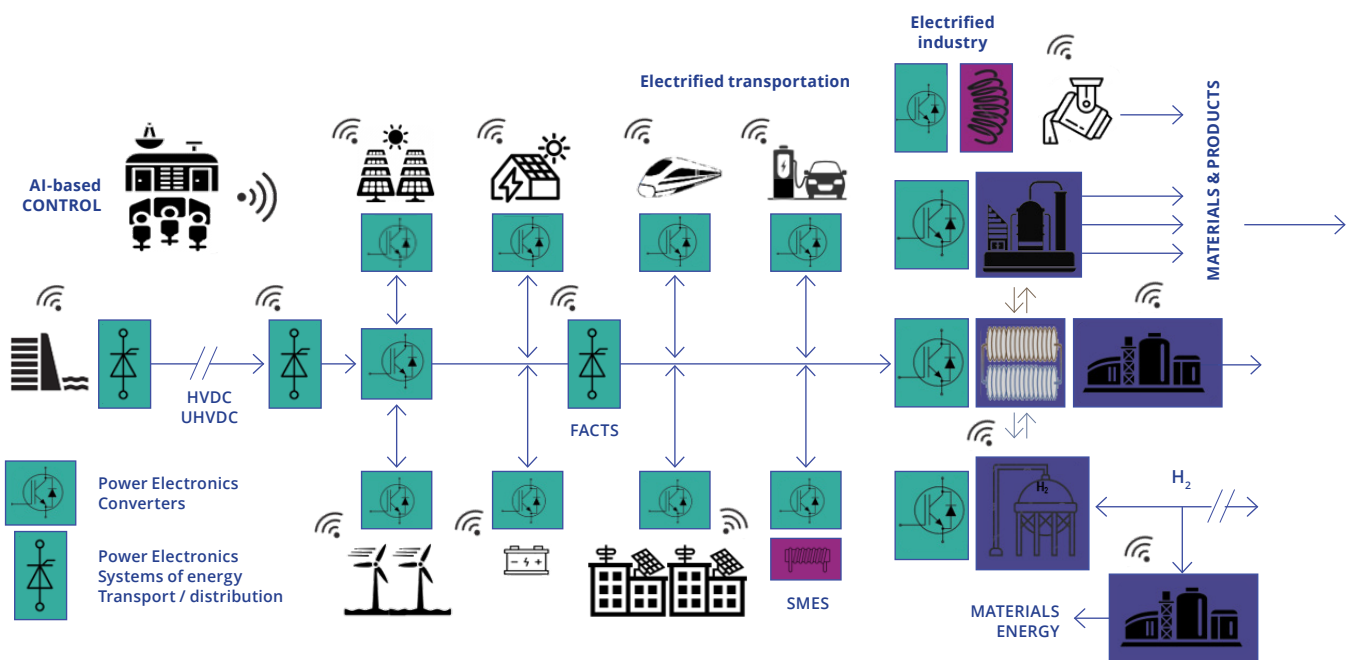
Electrified industry

Electrified transportation

MATERIALS & PRODUCTS

AI-based CONTROL

HVDC UHVDC

FACTS

$H_2$

$H_2$

Power Electronics Converters

Power Electronics Systems of energy Transport / distribution

SMES

MATERIALS ENERGY